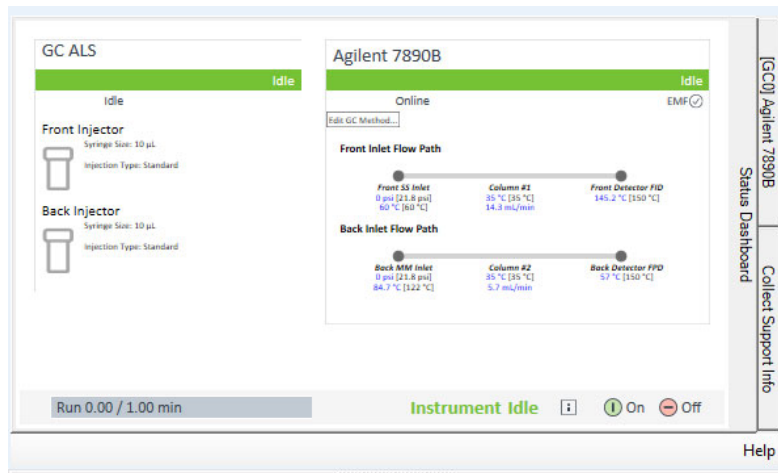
GC ALS

Idle

Idle

Front Injector

Syringe Size: 10 µL

Injection Type: Standard

Back Injector

Syringe Size: 10 µL

Injection Type: Standard

Agilent 7890B

Idle

Online

EMF

Edit GC Method...

Front Inlet Flow Path

Front SS Inlet
0 psi [21.8 psi]
60 °C [60 °C]

Column #1
35 °C [35 °C]
14.3 mL/min

Front Detector FID
145.2 °C [150 °C]

Back Inlet Flow Path

Back MM Inlet
0 psi [21.8 psi]
84.7 °C [122 °C]

Column #2
35 °C [35 °C]
5.7 mL/min

Back Detector FPD
57 °C [150 °C]

Run 0.00 / 1.00 min

Instrument Idle

On

Off

[GC0] Agilent 7890B

Status Dashboard

Collect Support Info

Help